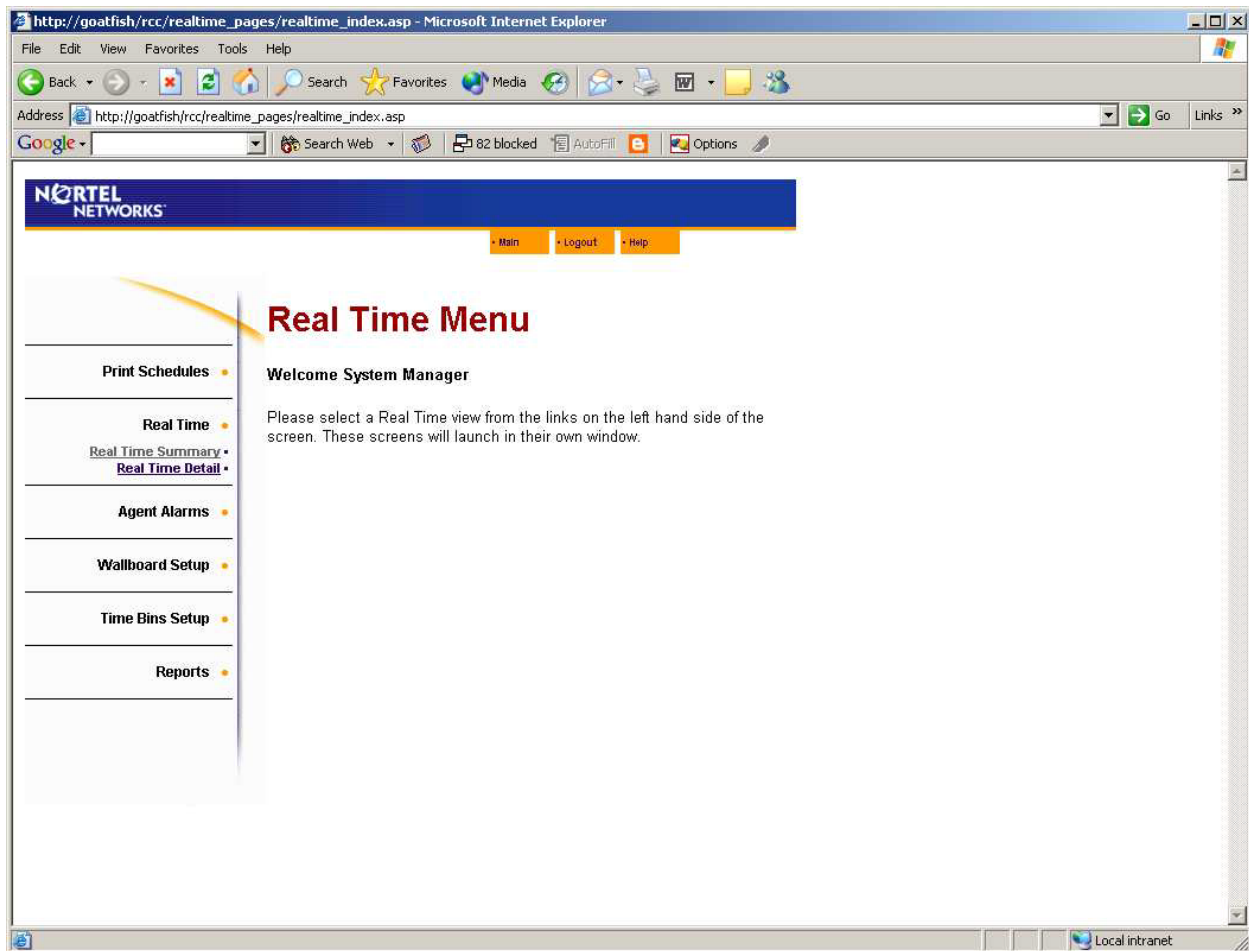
http://goatfish/rcc/realtime_pages/realtime_index.asp - Microsoft Internet Explorer

File Edit View Favorites Tools Help

Back Search Favorites Media

Address http://goatfish/rcc/realtime_pages/realtime_index.asp Go Links »

Google Search Web 82 blocked AutoFill Options

NORTEL NETWORKS

• Main • Logout • Help

Real Time Menu

Print Schedules •

Real Time •

Real Time Summary •
Real Time Detail •

Agent Alarms •

Wallboard Setup •

Time Bins Setup •

Reports •

Welcome System Manager

Please select a Real Time view from the links on the left hand side of the screen. These screens will launch in their own window.

Local intranet